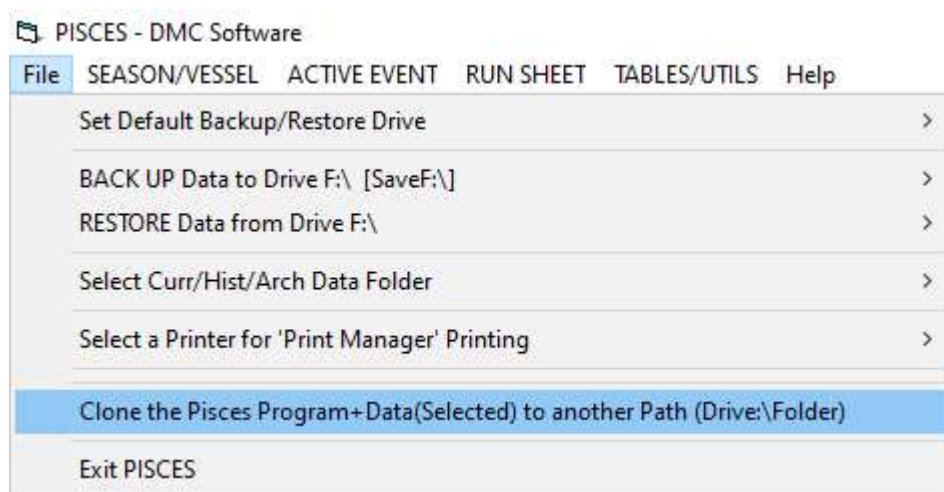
PISCES - DMC Software

File SEASON/VESSEL ACTIVE EVENT RUN SHEET TABLES/UTILS Help

Set Default Backup/Restore Drive >

BACK UP Data to Drive F:\ [SaveF:\] >

RESTORE Data from Drive F:\ >

Select Curr/Hist/Arch Data Folder >

Select a Printer for 'Print Manager' Printing >

Clone the Pisces Program+Data(Selected) to another Path (Drive:\Folder)

Exit PISCES